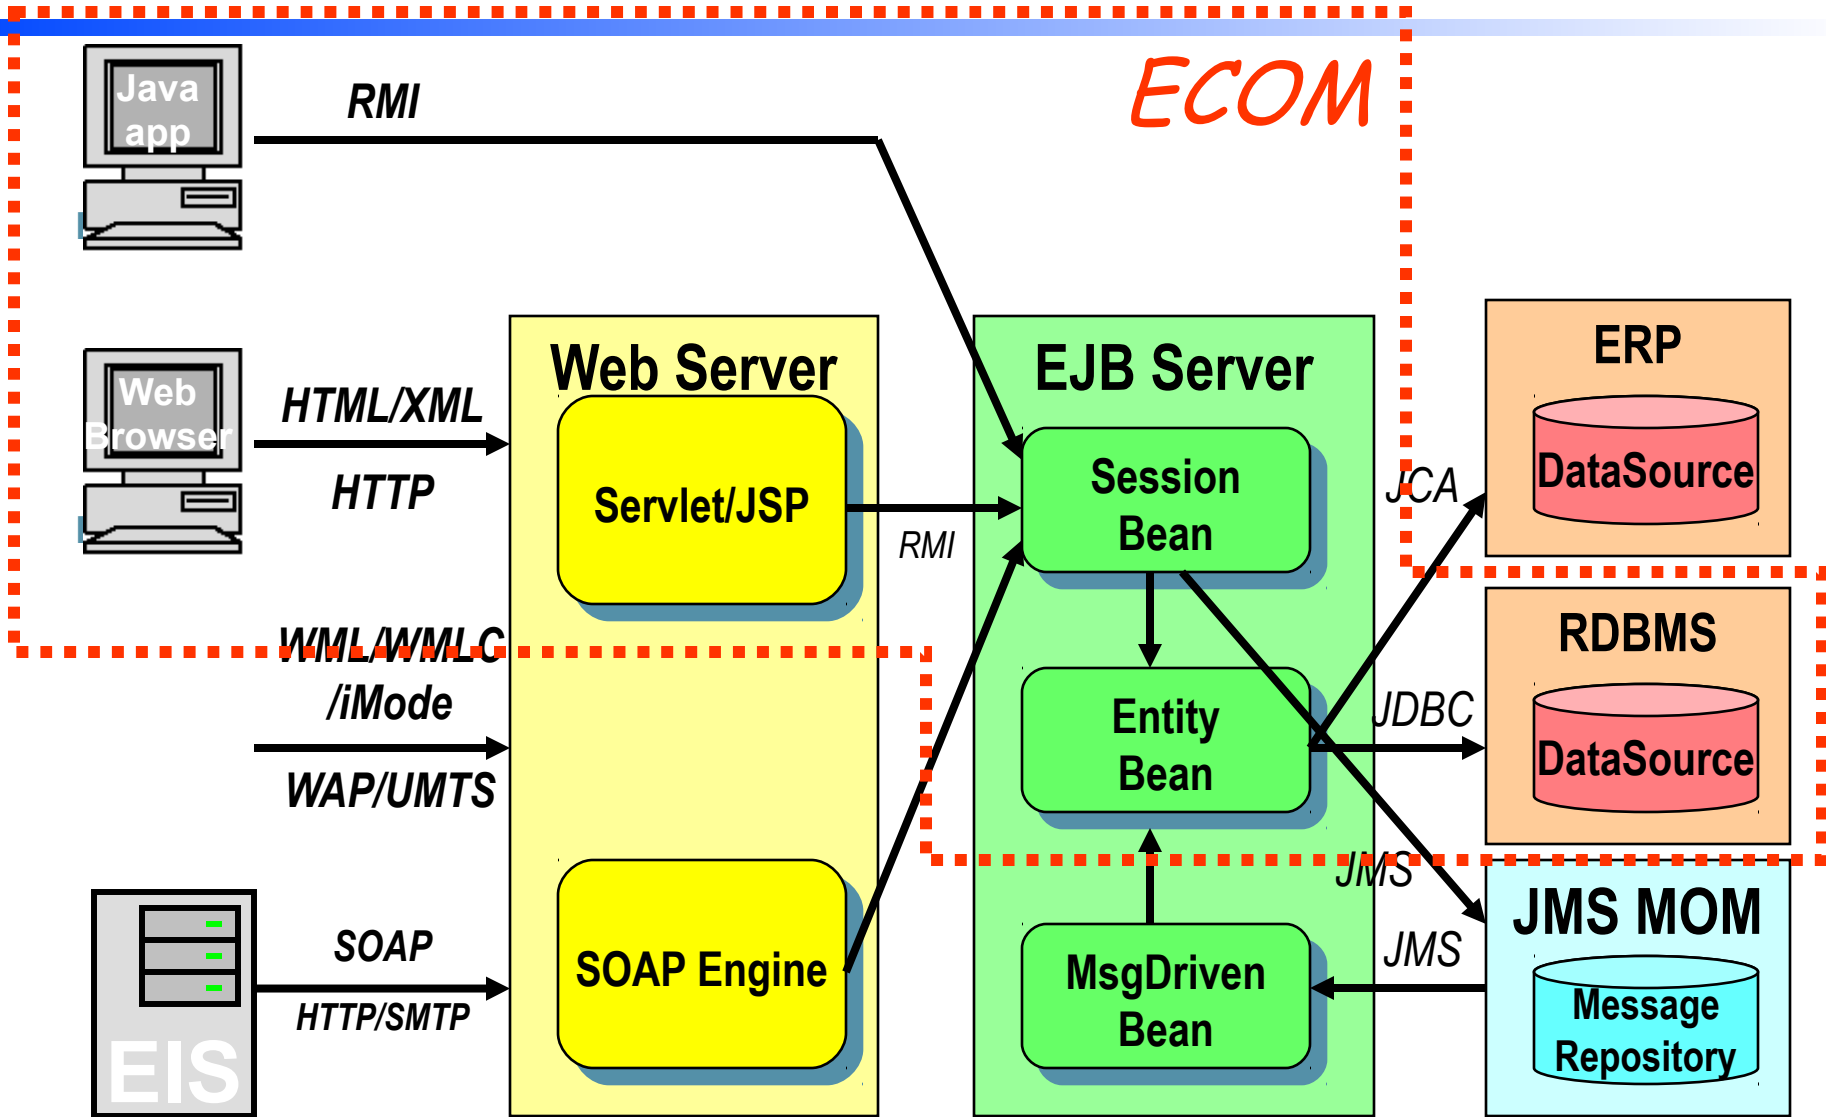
ECOM

Java app

RMI

Web Browser

HTML/XML

HTTP

WML/WMLC /iMode

WAP/UMTS

EIS

SOAP

HTTP/SMTP

Web Server

Servlet/JSP

SOAP Engine

RMI

EJB Server

Session Bean

Entity Bean

MsgDriven Bean

JCA

JDBC

JMS

JMS

ERP

DataSource

RDBMS

DataSource

JMS MOM

Message Repository